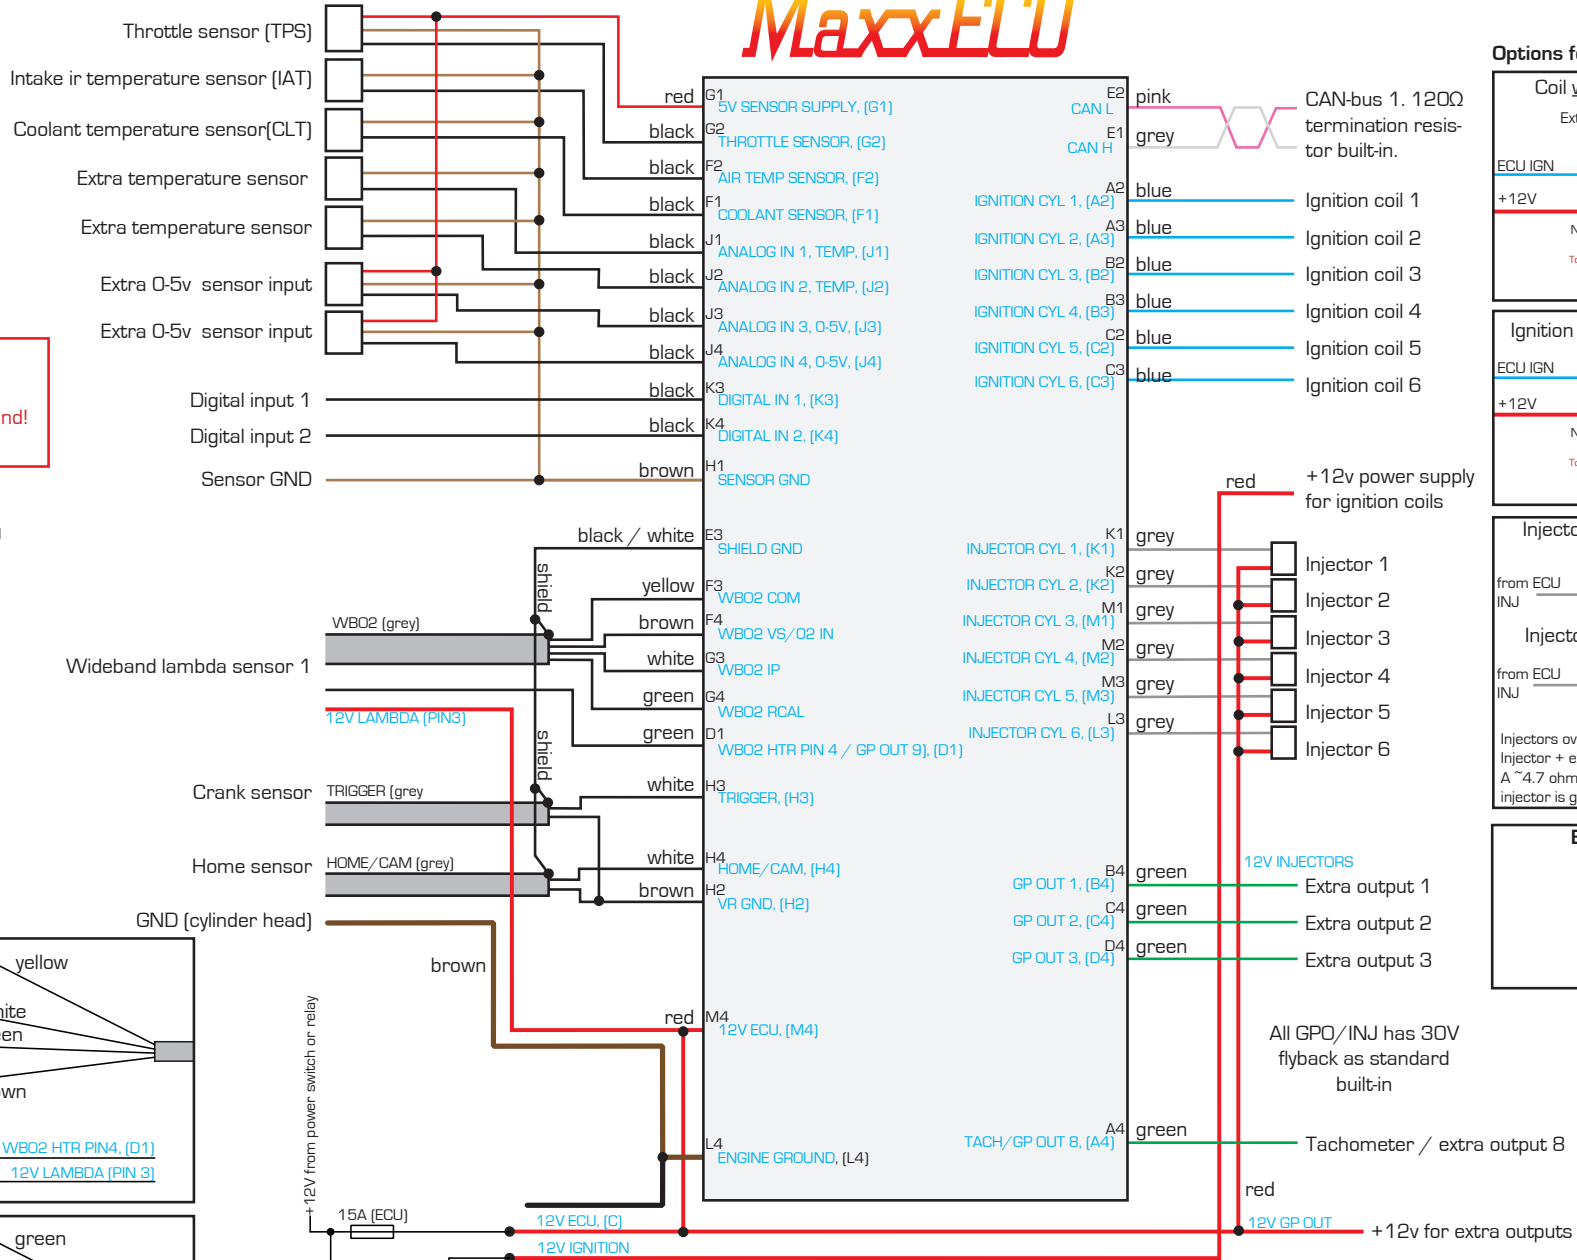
MaxxECU

Throttle sensor (TPS)
Intake ir temperature sensor (IAT)
Coolant temperature sensor(CLT)
Extra temperature sensor
Extra temperature sensor
Extra 0-5v sensor input
Extra 0-5v sensor input
nd!
Digital input 1
Digital input 2
Sensor GND

red G1 5V SENSOR SUPPLY, (G1)
black G2 THROTTLE SENSOR, (G2)
black F2 AIR TEMP SENSOR, (F2)
black F1 COOLANT SENSOR, (F1)
black J1 ANALOG IN 1, TEMP, (J1)
black J2 ANALOG IN 2, TEMP, (J2)
black J3 ANALOG IN 3, 0-5V, (J3)
black J4 ANALOG IN 4, 0-5V, (J4)
black K3 DIGITAL IN 1, (K3)
black K4 DIGITAL IN 2, (K4)
brown H1 SENSOR GND

CAN L E2 pink
CAN H E1 grey
CAN-bus 1. 120Ω termination resistor built-in.
IGNITION CYL 1, (A2) A2 blue Ignition coil 1
IGNITION CYL 2, (A3) A3 blue Ignition coil 2
IGNITION CYL 3, (B2) B2 blue Ignition coil 3
IGNITION CYL 4, (B3) B3 blue Ignition coil 4
IGNITION CYL 5, (C2) C2 blue Ignition coil 5
IGNITION CYL 6, (C3) C3 blue Ignition coil 6
red +12v power supply for ignition coils

Options f
Coil
Ext
ECU IGN
+12V
N
To
Ignition
ECU IGN
+12V
N
To
Injecto
from ECU INJ
Injecto
from ECU INJ
Injectors ov
Injector + e
A ~4.7 ohm
injector is g
E

black / white E3 SHIELD GND
shield
yellow F3 WBO2 COM
WBO2 (grey)
brown F4 WBO2 VS/O2 IN
Wideband lambda sensor 1
white G3 WBO2 IP
green G4 WBO2 RCAL
12V LAMBDA (PIN3)
green D1 WBO2 HTR PIN 4 / GP OUT 9), (D1)
shield
Crank sensor TRIGGER (grey
white H3 TRIGGER, (H3)
Home sensor HOME/CAM (grey)
white H4 HOME/CAM, (H4)
brown H2 VR GND, (H2)
GND (cylinder head)

INJECTOR CYL 1, (K1) K1 grey Injector 1
INJECTOR CYL 2, (K2) K2 grey Injector 2
INJECTOR CYL 3, (M1) M1 grey Injector 3
INJECTOR CYL 4, (M2) M2 grey Injector 4
INJECTOR CYL 5, (M3) M3 grey Injector 5
INJECTOR CYL 6, (L3) L3 grey Injector 6

12V INJECTORS
GP OUT 1, (B4) B4 green Extra output 1
GP OUT 2, (C4) C4 green Extra output 2
GP OUT 3, (D4) D4 green Extra output 3

yellow
ite
en
wn
WBO2 HTR PIN4, (D1)
12V LAMBDA (PIN 3)
green
brown
+12V from power switch or relay
red M4 12V ECU, (M4)
All GPO/INJ has 30V flyback as standard built-in
L4 ENGINE GROUND, (L4)
TACH/GP OUT 8, (A4) A4 green Tachometer / extra output 8
red
15A (ECU)
12V ECU, (C)
12V GP OUT
+12v for extra outputs
12V IGNITION